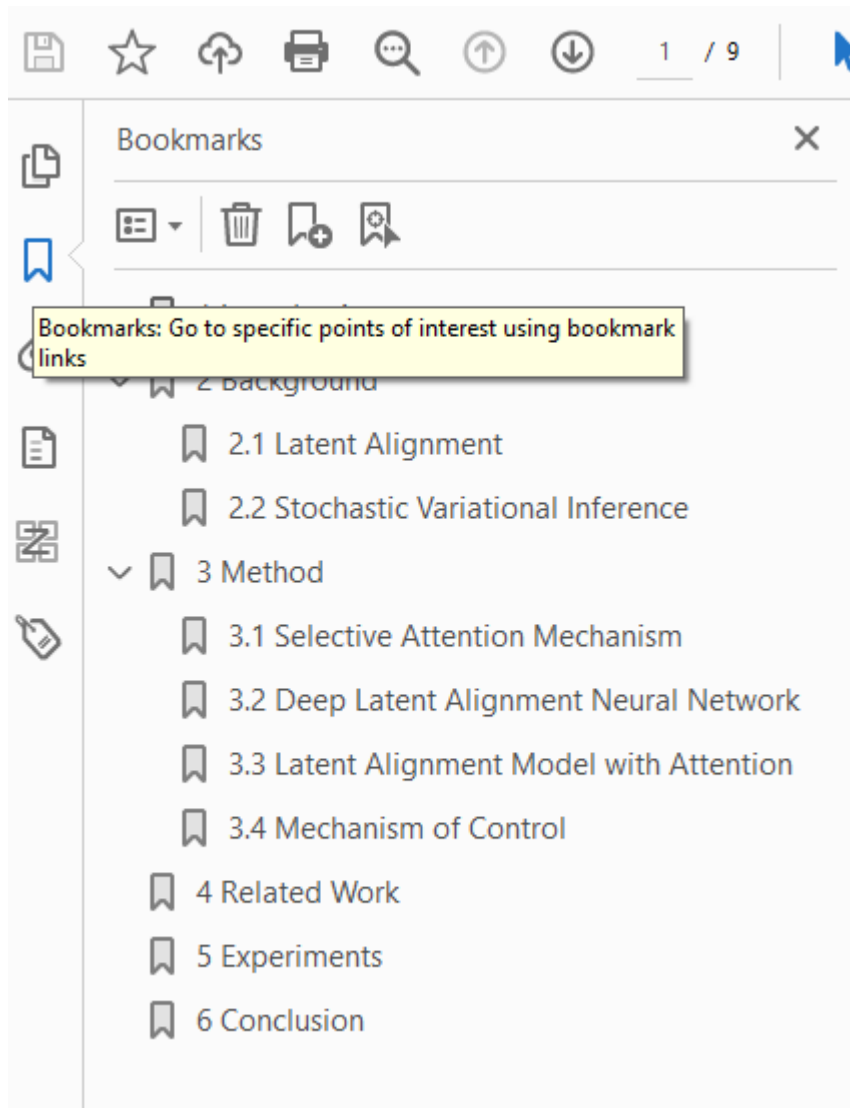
1 / 9

Bookmarks

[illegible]

Bookmarks: Go to specific points of interest using bookmark links

2 Background

2.1 Latent Alignment

2.2 Stochastic Variational Inference

3 Method

3.1 Selective Attention Mechanism

3.2 Deep Latent Alignment Neural Network

3.3 Latent Alignment Model with Attention

3.4 Mechanism of Control

4 Related Work

5 Experiments

6 Conclusion